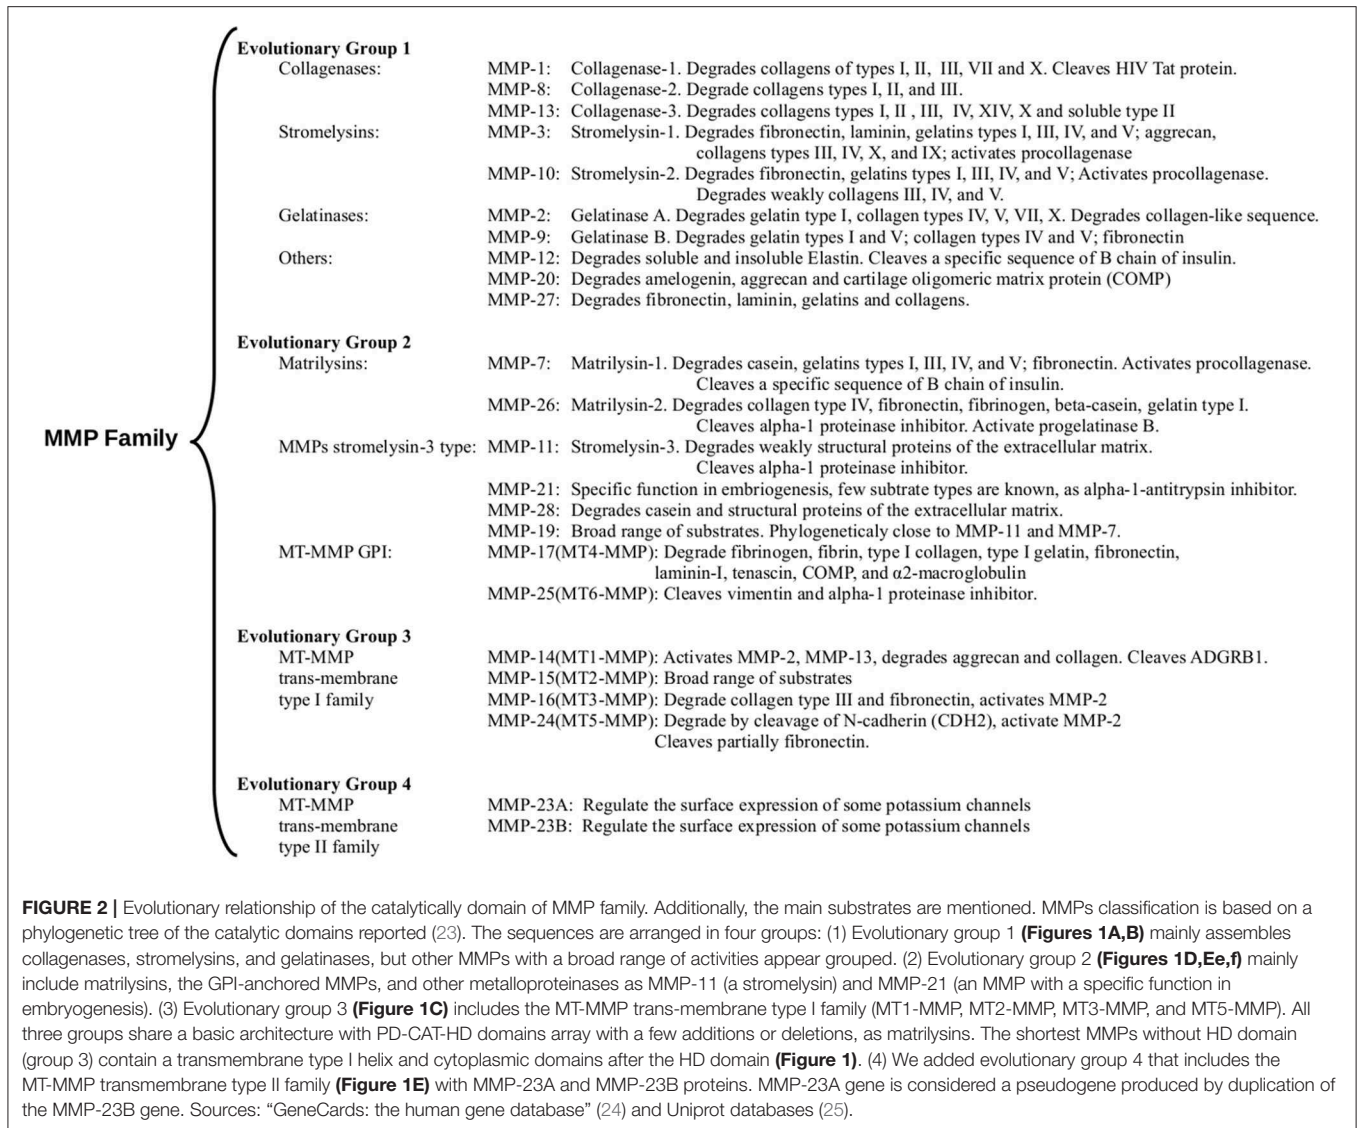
MMP Family

**Evolutionary Group 1**
Collagenases: MMP-1: Collagenase-1. Degrades collagens of types I, II, III, VII and X. Cleaves HIV Tat protein.
MMP-8: Collagenase-2. Degrade collagens types I, II, and III.
MMP-13: Collagenase-3. Degrades collagens types I, II , III, IV, XIV, X and soluble type II
Stromelysins: MMP-3: Stromelysin-1. Degrades fibronectin, laminin, gelatins types I, III, IV, and V; aggrecan, collagens types III, IV, X, and IX; activates procollagenase
MMP-10: Stromelysin-2. Degrades fibronectin, gelatins types I, III, IV, and V; Activates procollagenase. Degrades weakly collagens III, IV, and V.
Gelatinases: MMP-2: Gelatinase A. Degrades gelatin type I, collagen types IV, V, VII, X. Degrades collagen-like sequence.
MMP-9: Gelatinase B. Degrades gelatin types I and V; collagen types IV and V; fibronectin
Others: MMP-12: Degrades soluble and insoluble Elastin. Cleaves a specific sequence of B chain of insulin.
MMP-20: Degrades amelogenin, aggrecan and cartilage oligomeric matrix protein (COMP)
MMP-27: Degrades fibronectin, laminin, gelatins and collagens.

**Evolutionary Group 2**
Matrilysins: MMP-7: Matrilysin-1. Degrades casein, gelatins types I, III, IV, and V; fibronectin. Activates procollagenase. Cleaves a specific sequence of B chain of insulin.
MMP-26: Matrilysin-2. Degrades collagen type IV, fibronectin, fibrinogen, beta-casein, gelatin type I. Cleaves alpha-1 proteinase inhibitor. Activate progelatinase B.
MMPs stromelysin-3 type: MMP-11: Stromelysin-3. Degrades weakly structural proteins of the extracellular matrix. Cleaves alpha-1 proteinase inhibitor.
MMP-21: Specific function in embriogenesis, few subtrate types are known, as alpha-1-antitrypsin inhibitor.
MMP-28: Degrades casein and structural proteins of the extracellular matrix.
MMP-19: Broad range of substrates. Phylogeneticaly close to MMP-11 and MMP-7.
MT-MMP GPI: MMP-17(MT4-MMP): Degrade fibrinogen, fibrin, type I collagen, type I gelatin, fibronectin, laminin-I, tenascin, COMP, and $\alpha$2-macroglobulin
MMP-25(MT6-MMP): Cleaves vimentin and alpha-1 proteinase inhibitor.

**Evolutionary Group 3**
MT-MMP trans-membrane type I family MMP-14(MT1-MMP): Activates MMP-2, MMP-13, degrades aggrecan and collagen. Cleaves ADGRB1.
MMP-15(MT2-MMP): Broad range of substrates
MMP-16(MT3-MMP): Degrade collagen type III and fibronectin, activates MMP-2
MMP-24(MT5-MMP): Degrade by cleavage of N-cadherin (CDH2), activate MMP-2 Cleaves partially fibronectin.

**Evolutionary Group 4**
MT-MMP trans-membrane type II family MMP-23A: Regulate the surface expression of some potassium channels
MMP-23B: Regulate the surface expression of some potassium channels

**FIGURE 2 |** Evolutionary relationship of the catalytically domain of MMP family. Additionally, the main substrates are mentioned. MMPs classification is based on a phylogenetic tree of the catalytic domains reported (23). The sequences are arranged in four groups: (1) Evolutionary group 1 **(Figures 1A,B)** mainly assembles collagenases, stromelysins, and gelatinases, but other MMPs with a broad range of activities appear grouped. (2) Evolutionary group 2 **(Figures 1D,Ee,f)** mainly include matrilysins, the GPI-anchored MMPs, and other metalloproteinases as MMP-11 (a stromelysin) and MMP-21 (an MMP with a specific function in embryogenesis). (3) Evolutionary group 3 **(Figure 1C)** includes the MT-MMP trans-membrane type I family (MT1-MMP, MT2-MMP, MT3-MMP, and MT5-MMP). All three groups share a basic architecture with PD-CAT-HD domains array with a few additions or deletions, as matrilysins. The shortest MMPs without HD domain (group 3) contain a transmembrane type I helix and cytoplasmic domains after the HD domain **(Figure 1)**. (4) We added evolutionary group 4 that includes the MT-MMP transmembrane type II family **(Figure 1E)** with MMP-23A and MMP-23B proteins. MMP-23A gene is considered a pseudogene produced by duplication of the MMP-23B gene. Sources: "GeneCards: the human gene database" (24) and Uniprot databases (25).